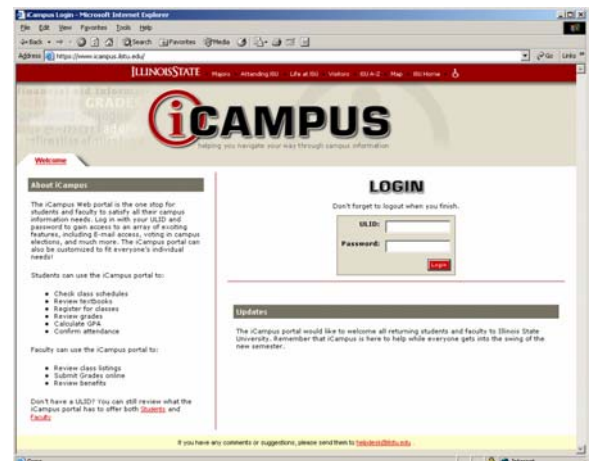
iCampus Login - Microsoft Internet Explorer

File Edit View Favorites Tools Help

Back Search Favorites Media

Address https://www.icampus.ilstu.edu/ Go Links

ILLINOISSTATE Maps Attending ISU Life at ISU Visitors ISU A-Z Map ISU Home

iCAMPUS

helping you navigate your way through campus information

Welcome

About iCampus

The iCampus Web portal is the one stop for students and faculty to satisfy all their campus information needs. Log in with your ULID and password to gain access to an array of exciting features, including E-mail access, voting in campus elections, and much more. The iCampus portal can also be customized to fit everyone's individual needs!

Students can use the iCampus portal to:

- Check class schedules
- Review textbooks
- Register for classes
- Review grades
- Calculate GPA
- Confirm attendance

Faculty can use the iCampus portal to:

- Review class listings
- Submit Grades online
- Review benefits

Don't have a ULID? You can still review what the iCampus portal has to offer both Students and Faculty

LOGIN

Don't forget to logout when you finish.

ULID:

Password:

Login

Updates

The iCampus portal would like to welcome all returning students and faculty to Illinois State University. Remember that iCampus is here to help while everyone gets into the swing of the new semester.

If you have any comments or suggestions, please send them to helpdesk@ilstu.edu.

Done Internet